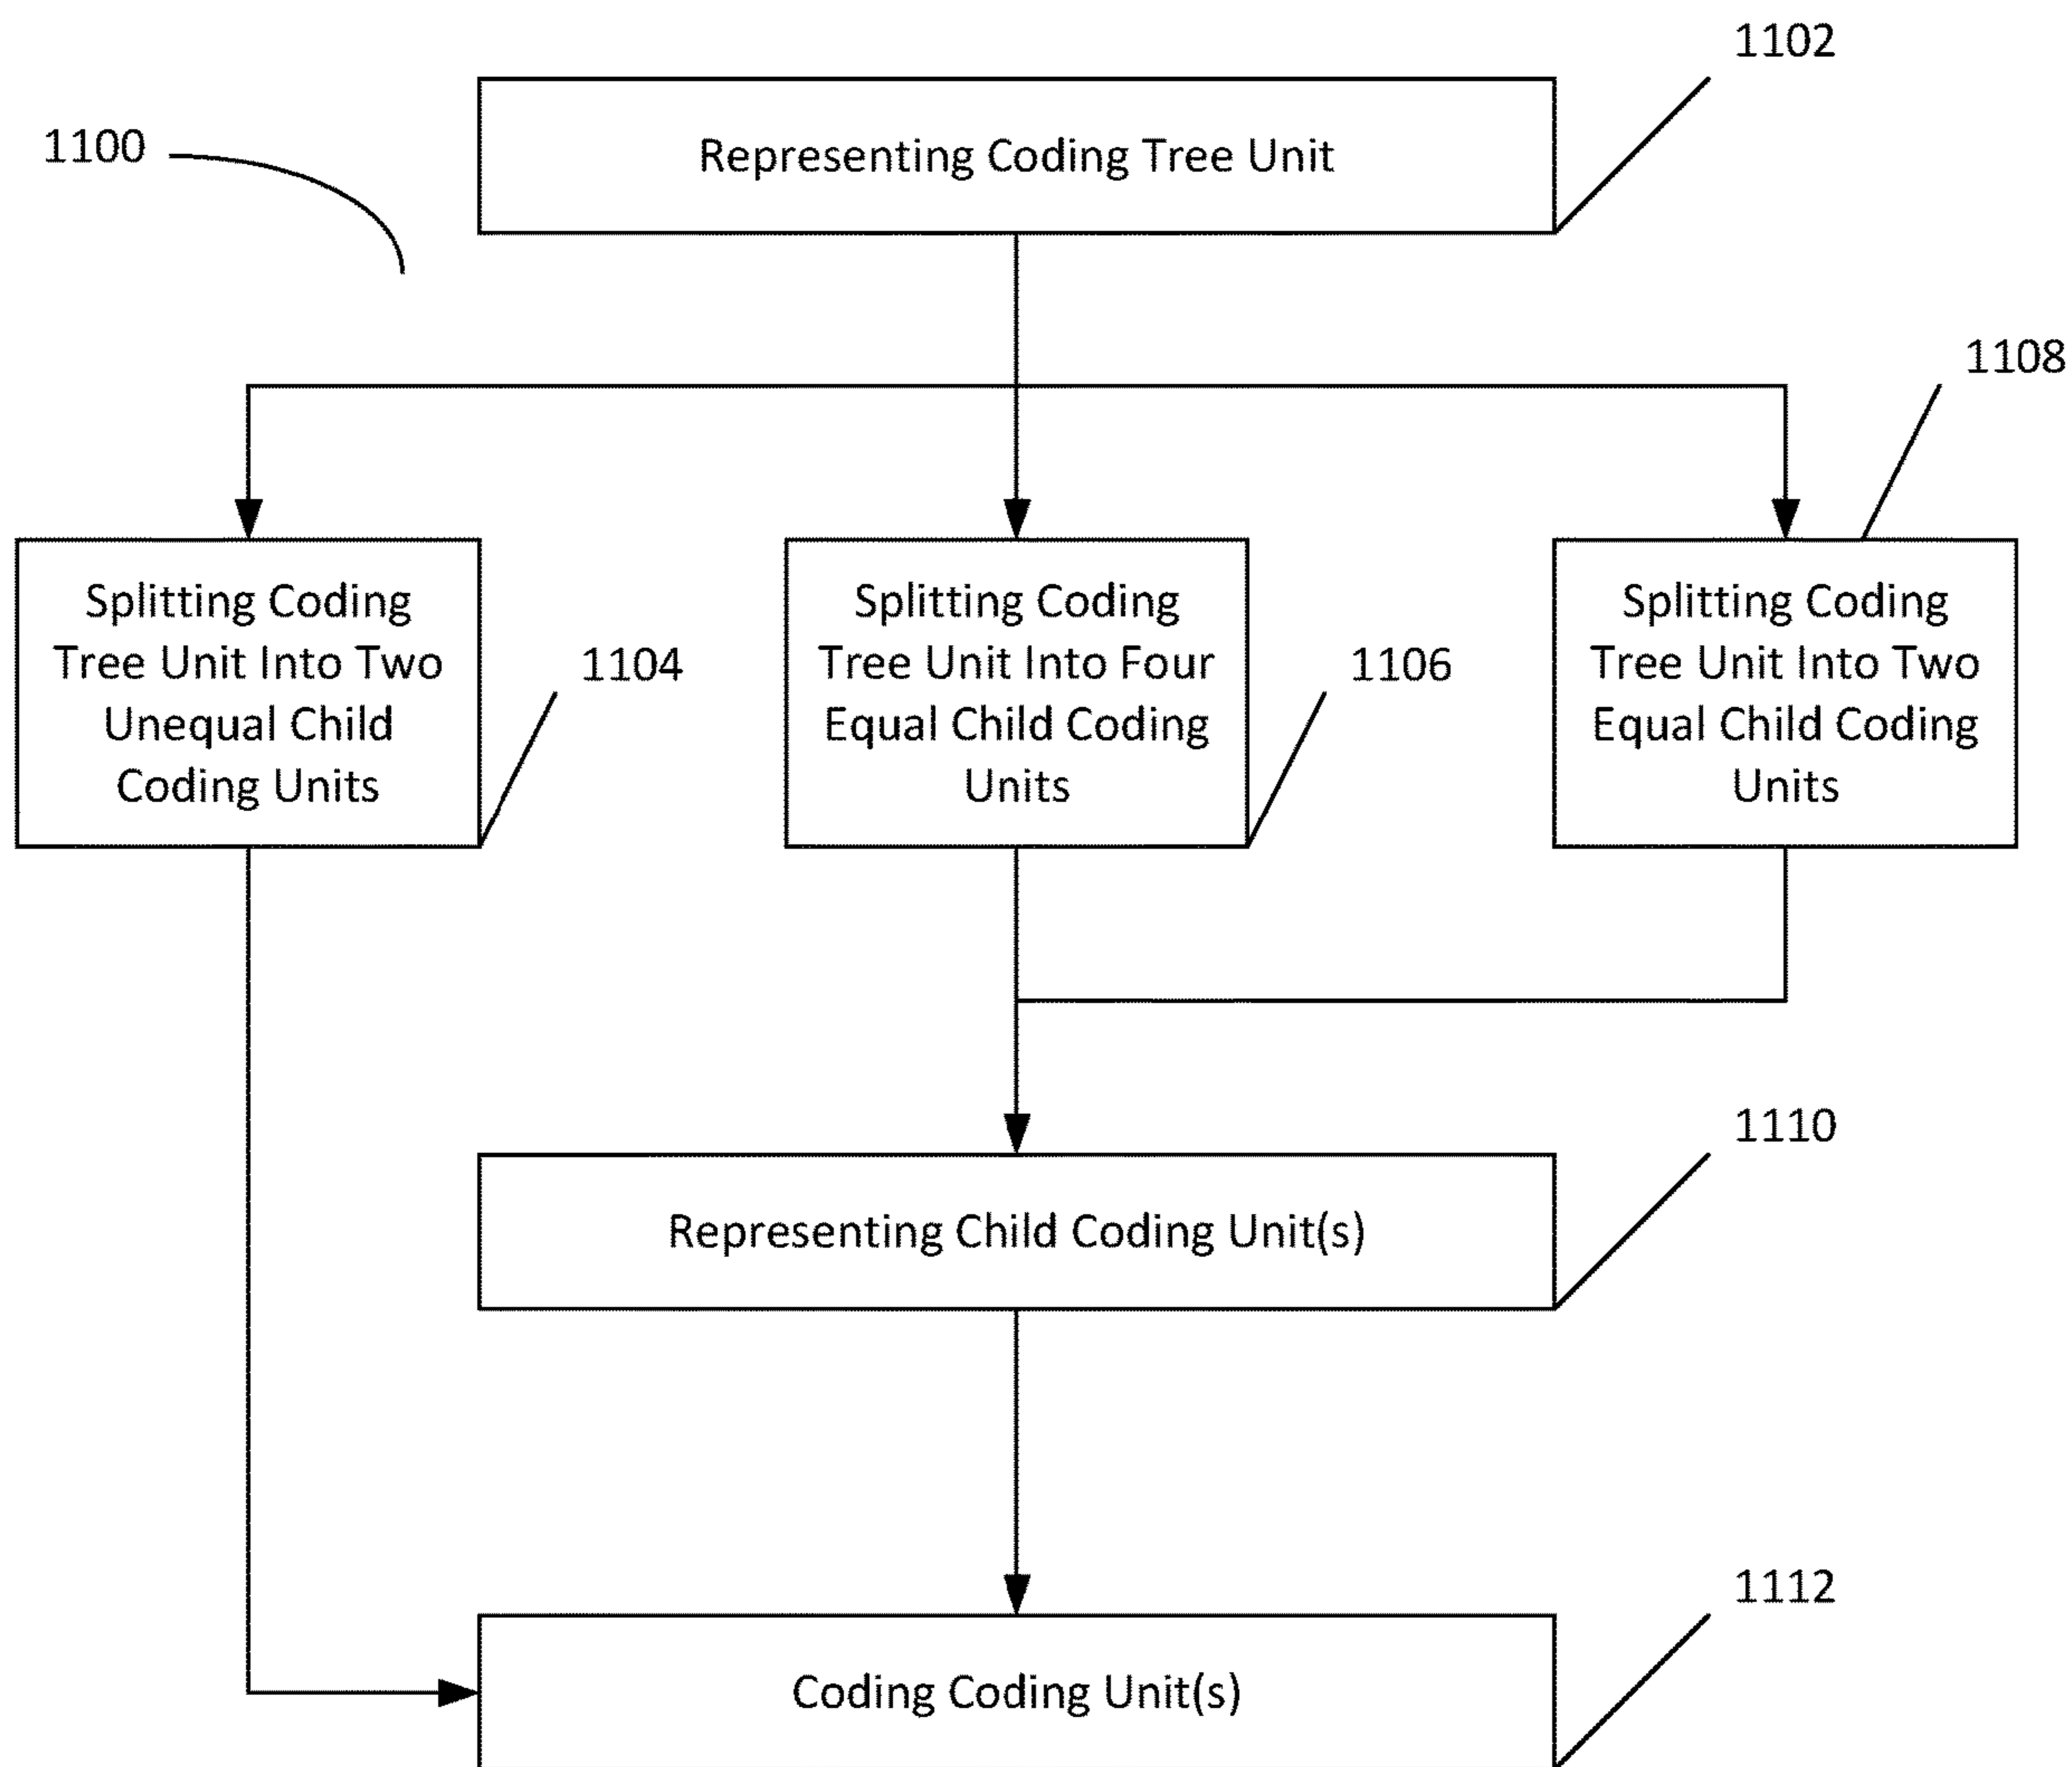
1100

1102

Representing Coding Tree Unit

1108

Splitting Coding Tree Unit Into Two Unequal Child Coding Units

1104

Splitting Coding Tree Unit Into Four Equal Child Coding Units

1106

Splitting Coding Tree Unit Into Two Equal Child Coding Units

1110

Representing Child Coding Unit(s)

1112

Coding Coding Unit(s)